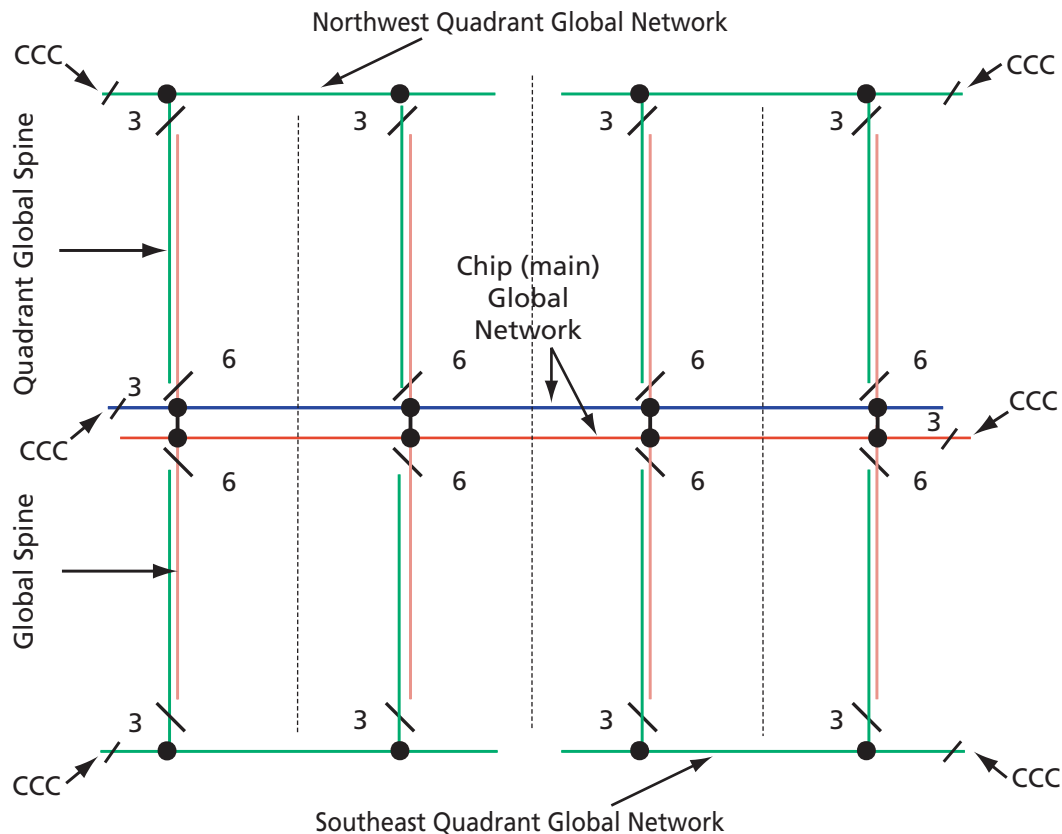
Northwest Quadrant Global Network

CCC

CCC

3

3

3

3

Quadrant Global Spine

Chip (main) Global Network

6

6

6

6

3

CCC

CCC

3

6

6

6

6

Global Spine

3

3

3

3

CCC

CCC

Southeast Quadrant Global Network